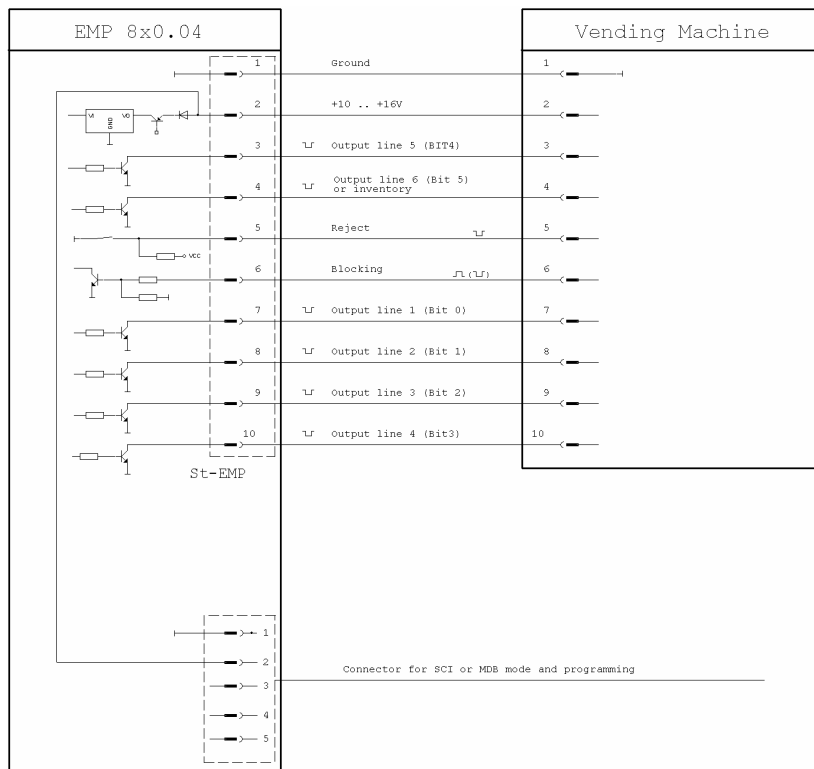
EMP 8x0.04

Vending Machine

1 Ground 1

VI GND VO

2 +10 .. +16V 2

3 Output line 5 (BIT4) 3

4 Output line 6 (Bit 5) or inventory 4

5 Reject 5

VCC

6 Blocking 6

7 Output line 1 (Bit 0) 7

8 Output line 2 (Bit 1) 8

9 Output line 3 (Bit 2) 9

10 Output line 4 (Bit3) 10

St-EMP

1

2

3 Connector for SCI or MDB mode and programming

4

5